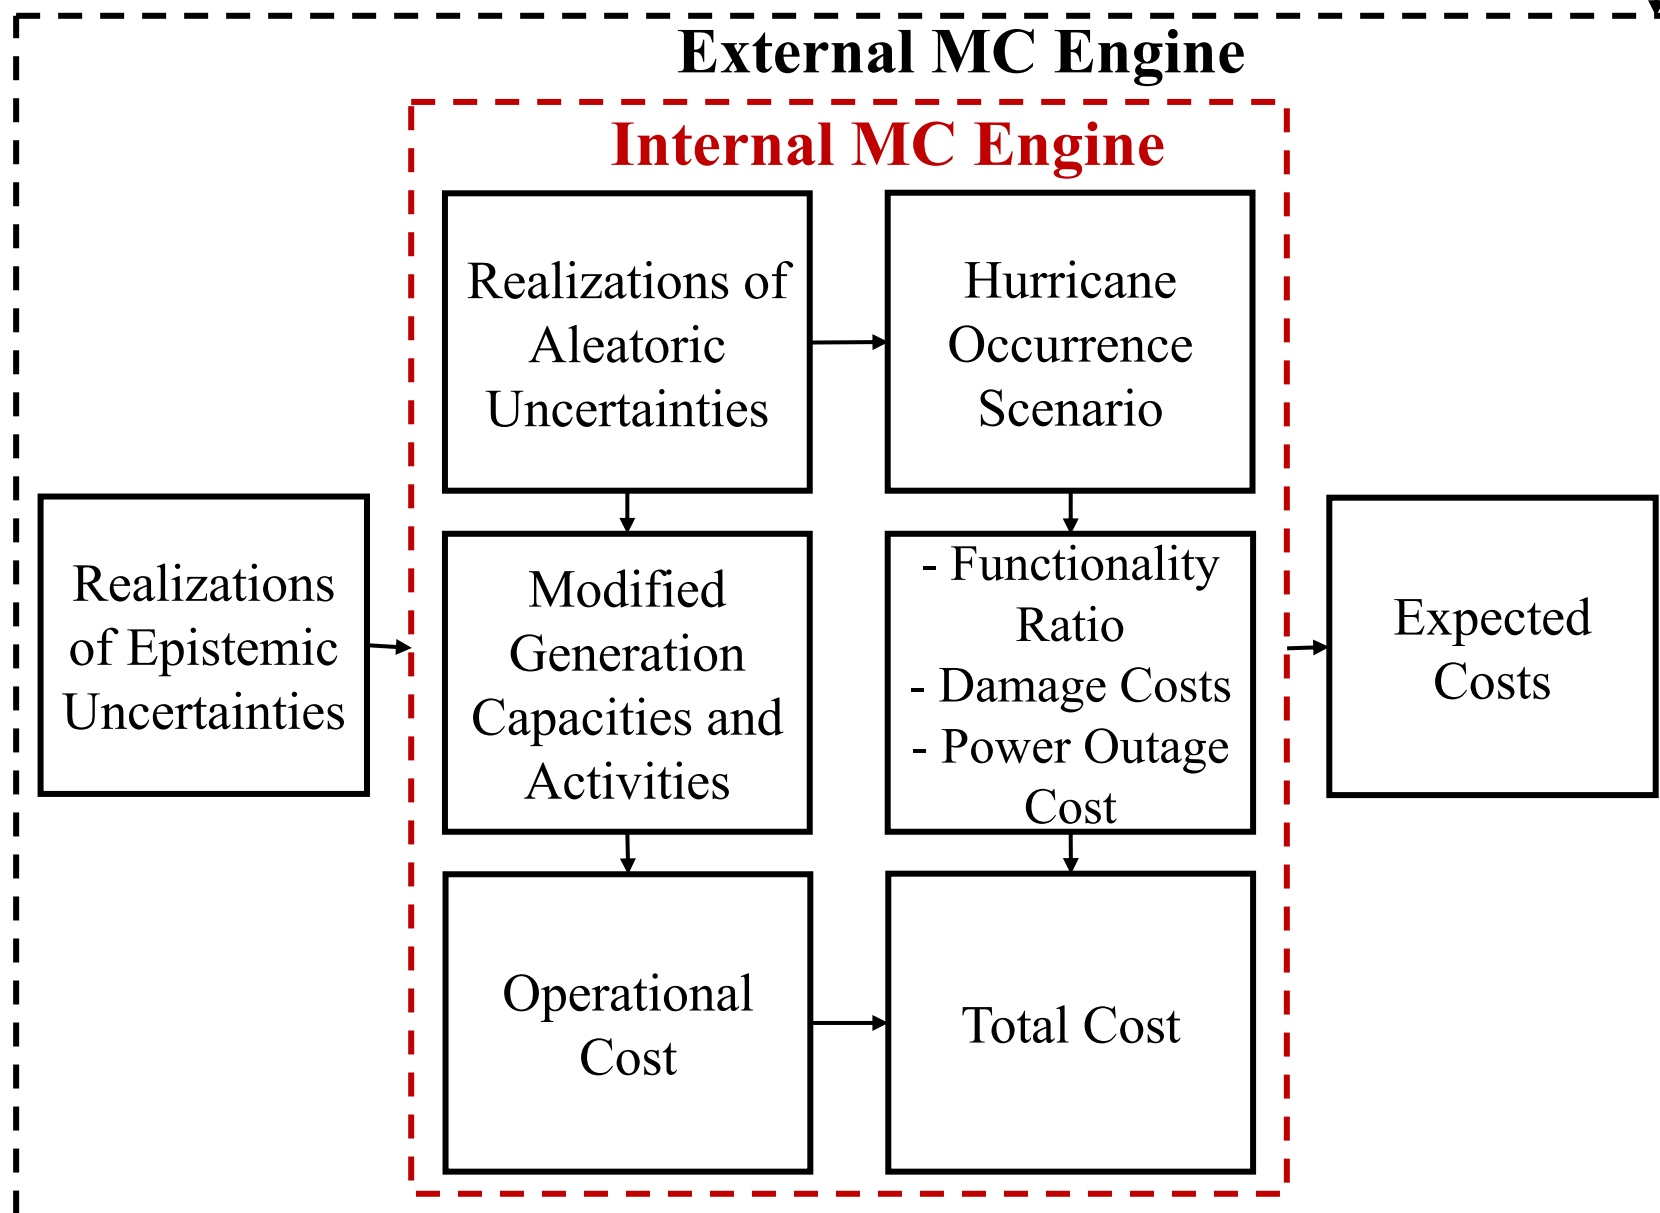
External MC Engine

Internal MC Engine

Realizations of Aleatoric Uncertainties

Hurricane Occurrence Scenario

Realizations of Epistemic Uncertainties

Modified Generation Capacities and Activities

- Functionality Ratio
- Damage Costs
- Power Outage Cost

Expected Costs

Operational Cost

Total Cost